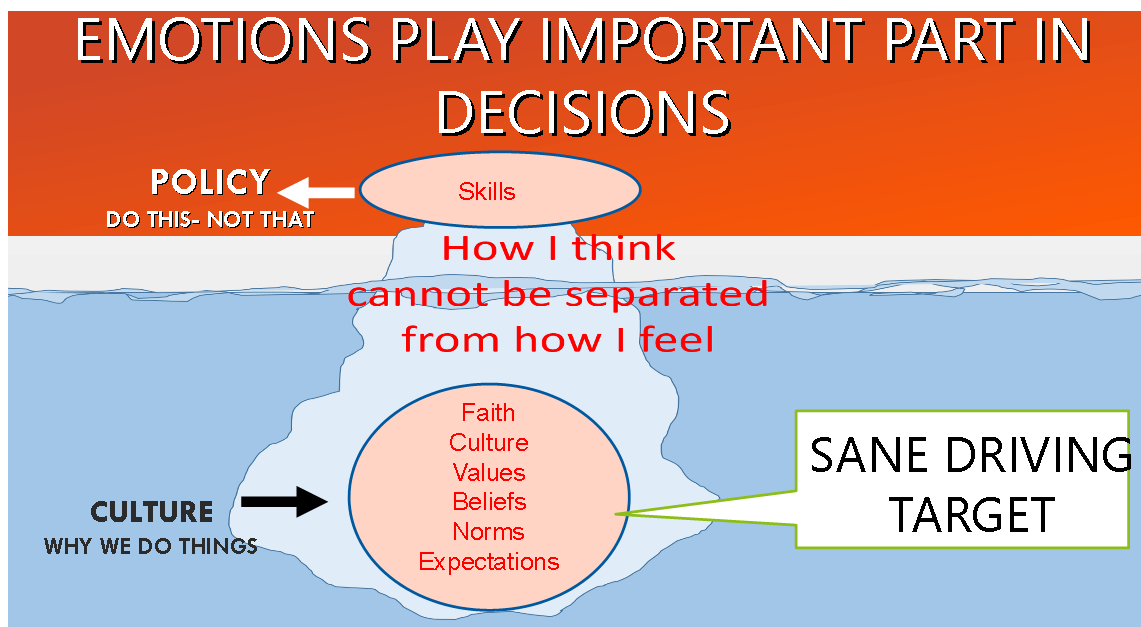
EMOTIONS PLAY IMPORTANT PART IN DECISIONS

POLICY
DO THIS- NOT THAT

Skills

How I think cannot be separated from how I feel

Faith
Culture
Values
Beliefs
Norms
Expectations

SANE DRIVING TARGET

CULTURE
WHY WE DO THINGS